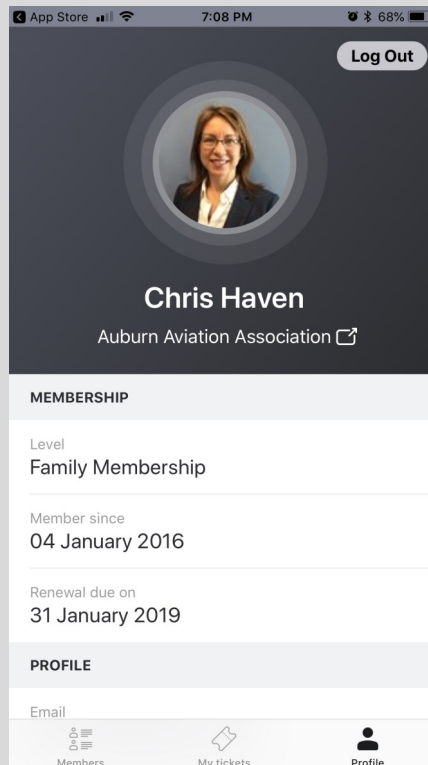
App Store 7:08 PM 68%

Log Out

Chris Haven

Auburn Aviation Association

MEMBERSHIP

Level
Family Membership

Member since
04 January 2016

Renewal due on
31 January 2019

PROFILE

Email

Members My tickets Profile